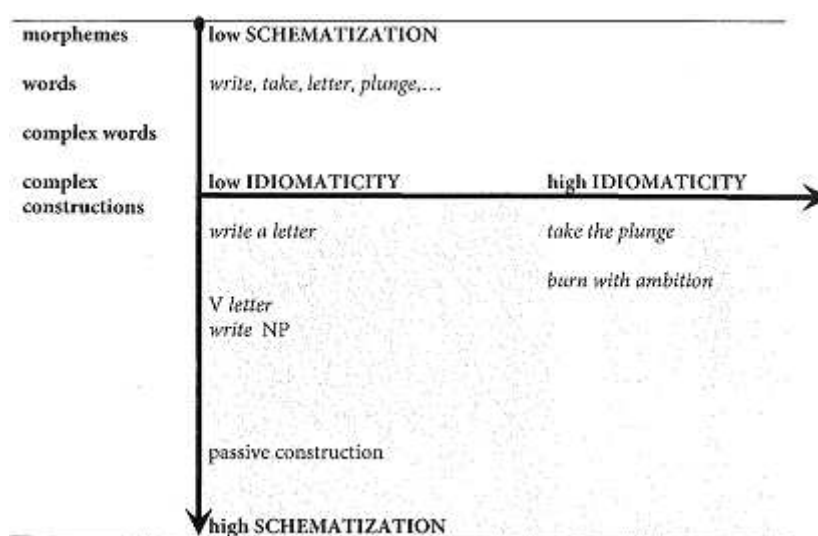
morphemes

words

complex words

complex constructions

low SCHEMATIZATION

write, take, letter, plunge,...

low IDIOMATICITY

high IDIOMATICITY

write a letter

take the plunge

burn with ambition

V letter
write NP

passive construction

high SCHEMATIZATION